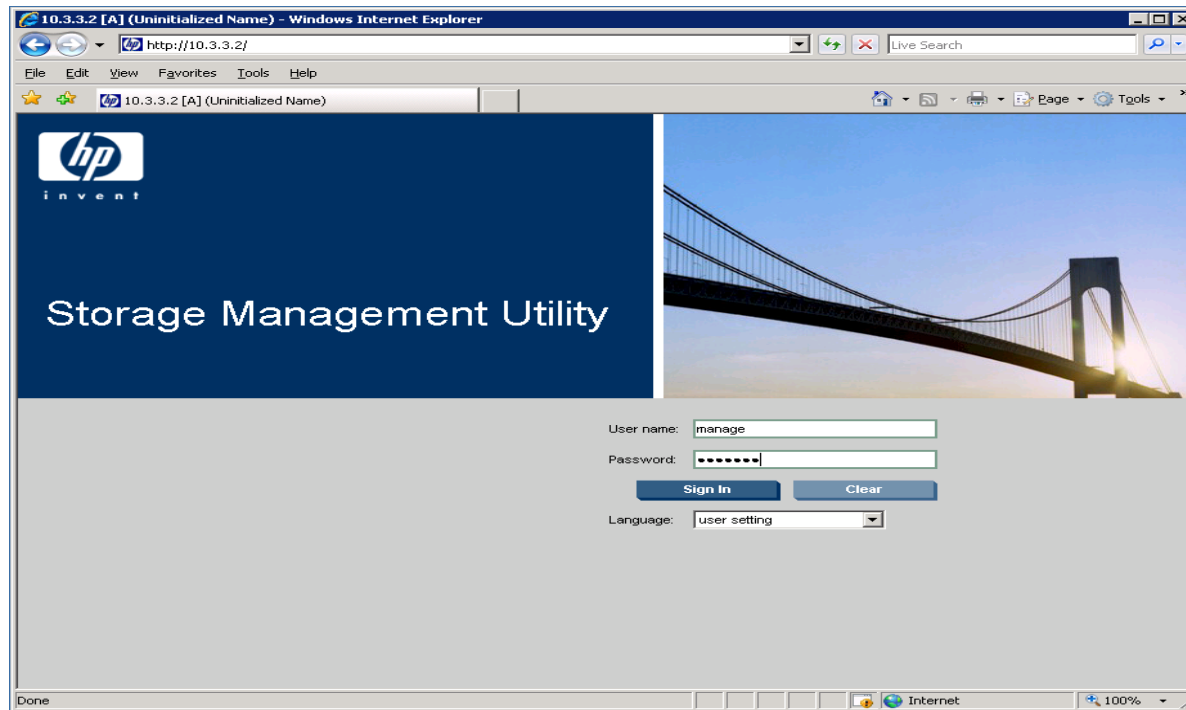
10.3.3.2 [A] (Uninitialized Name) - Windows Internet Explorer

http://10.3.3.2/

Live Search

File Edit View Favorites Tools Help

10.3.3.2 [A] (Uninitialized Name)

Page Tools

hp
invent

Storage Management Utility

User name: manage

Password: •••••••

Sign In Clear

Language: user setting

Done

Internet

100%